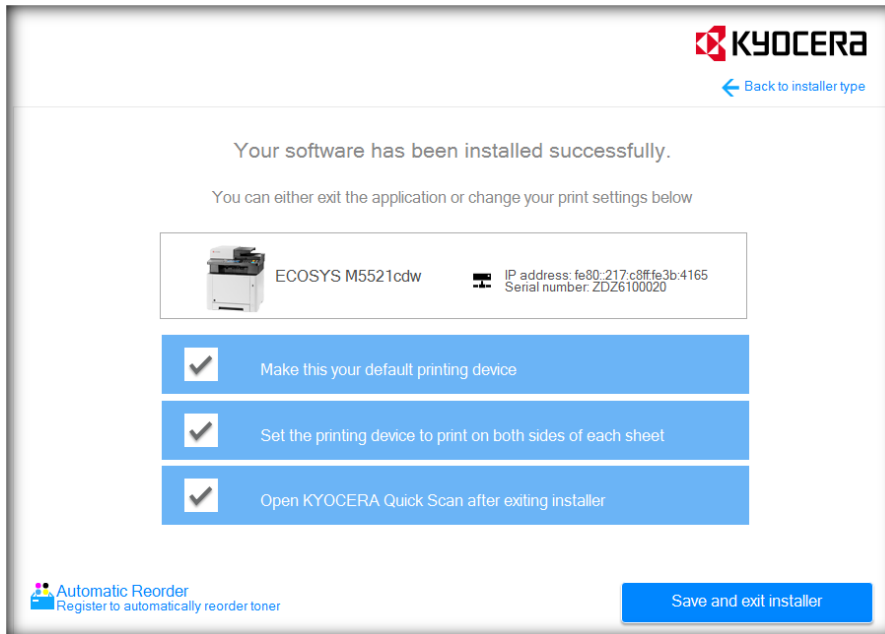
KYOCERA

Back to installer type

Your software has been installed successfully.

You can either exit the application or change your print settings below

ECOSYS M5521cdw

IP address: fe80::217:c8ff:fe3b:4165
Serial number: ZDZ6100020

Make this your default printing device

Set the printing device to print on both sides of each sheet

Open KYOCERA Quick Scan after exiting installer

Automatic Reorder
Register to automatically reorder toner

Save and exit installer